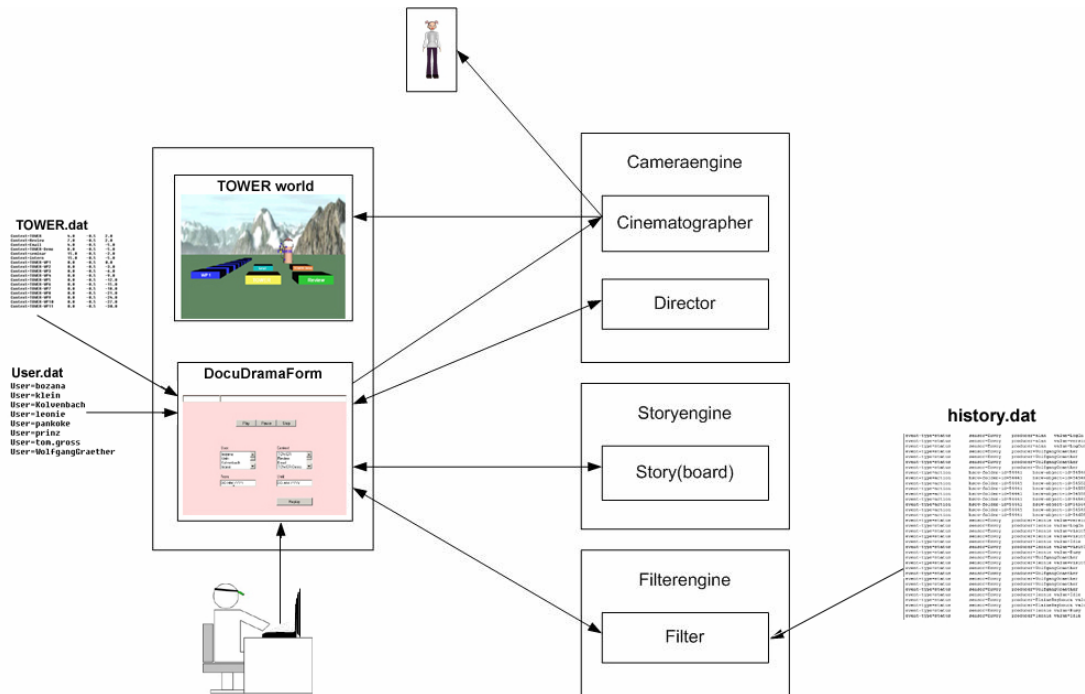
TOWER.dat

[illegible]

User.dat
User=bozana
User=klein
User=Kolvenbach
User=leonie
User=pankoke
User=prinz
User=tom.gross
User=WolfgangGraether

TOWER world

DocuDramaForm

Play Pause Stop

Cameraengine

Cinematographer

Director

Storyengine

Story(board)

Filterengine

Filter

history.dat

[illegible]